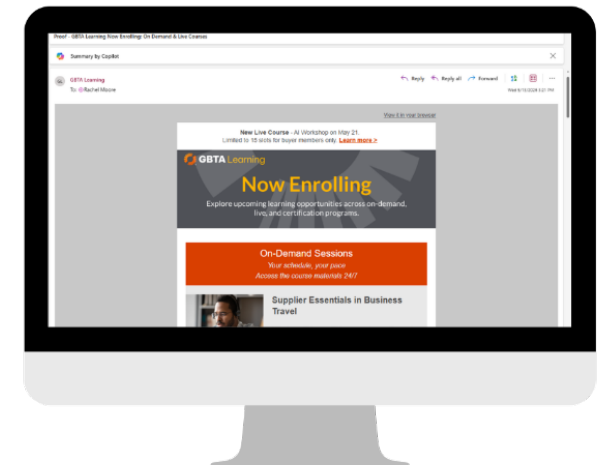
Proof - GBTA Learning Now Enrolling: On Demand & Live Courses

Summary by Copilot

GBTA Learning
To: Rachel Moore

Reply Reply all Forward

Wed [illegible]

View it in your browser

New Live Course - AI Workshop on May 21.
Limited to 15 seats for buyer members only. Learn more >

GBTA Learning

Now Enrolling

Explore upcoming learning opportunities across on-demand, live, and certification programs.

On-Demand Sessions

Your schedule, your pace.
Access the course materials 24/7

Supplier Essentials in Business Travel